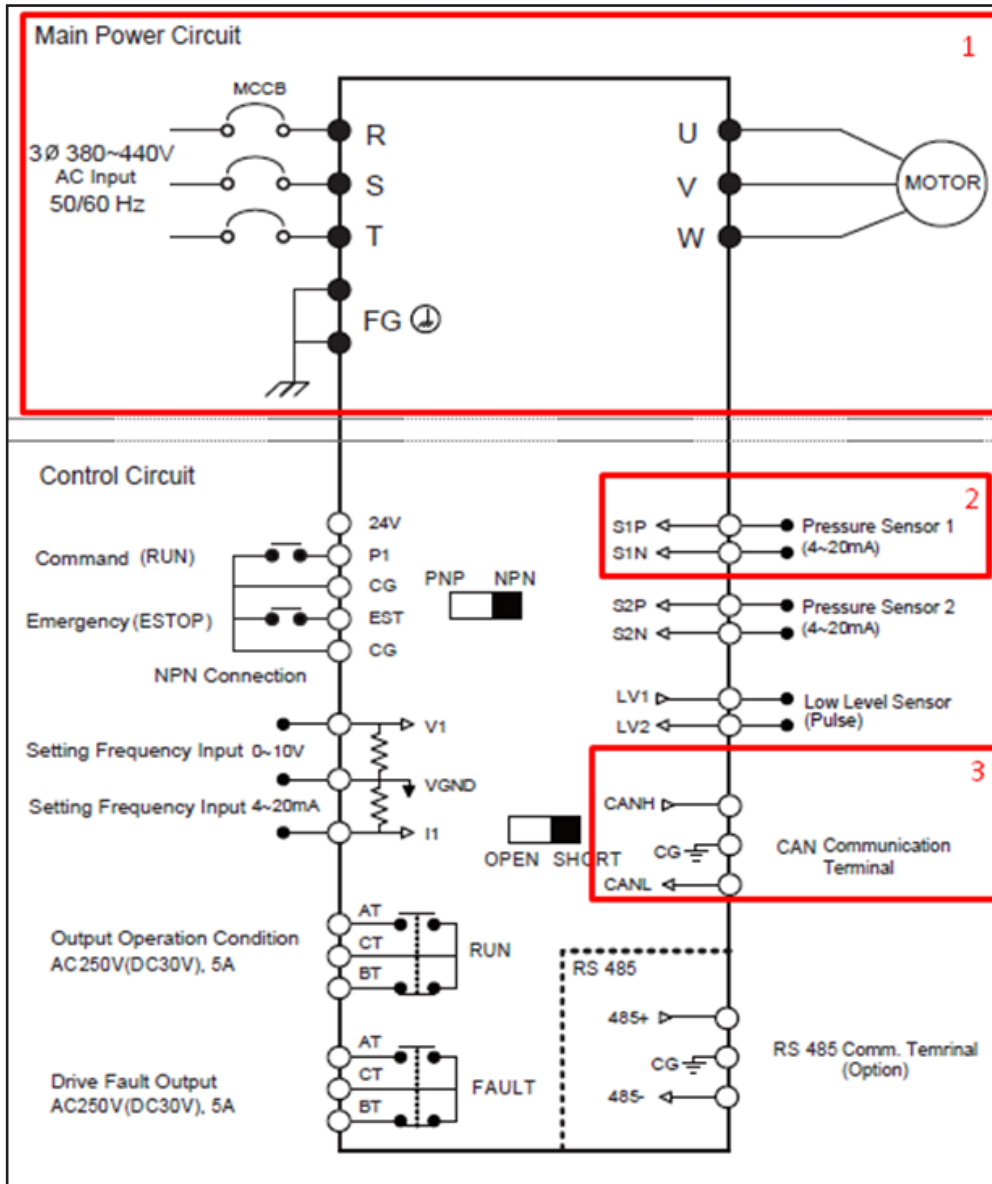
Main Power Circuit

1

MCCB

3Ø 380~440V
AC Input
50/60 Hz

R
S
T
FG

U
V
W

MOTOR

Control Circuit

2

24V
Command (RUN)
P1
CG
PNP NPN
Emergency (ESTOP)
EST
CG
NPN Connection

S1P
S1N
Pressure Sensor 1
(4~20mA)

S2P
S2N
Pressure Sensor 2
(4~20mA)

LV1
LV2
Low Level Sensor
(Pulse)

V1
Setting Frequency Input 0~10V
VGND
Setting Frequency Input 4~20mA
I1

OPEN SHORT

3

CANH
CG
CANL
CAN Communication
Terminal

AT
CT
BT
Output Operation Condition
AC250V(DC30V), 5A
RUN

RS 485

485+
CG
485-
RS 485 Comm. Temrinal
(Option)

AT
CT
BT
Drive Fault Output
AC250V(DC30V), 5A
FAULT